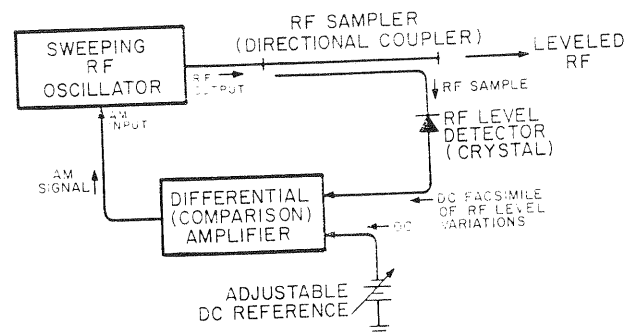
SWEEPING RF OSCILLATOR

RF SAMPLER (DIRECTIONAL COUPLER)

LEVELED RF

RF OUTPUT

RF SAMPLE

RF LEVEL DETECTOR (CRYSTAL)

AM INPUT

AM SIGNAL

DIFFERENTIAL (COMPARISON) AMPLIFIER

DC FACSIMILE OF RF LEVEL VARIATIONS

DC

ADJUSTABLE DC REFERENCE